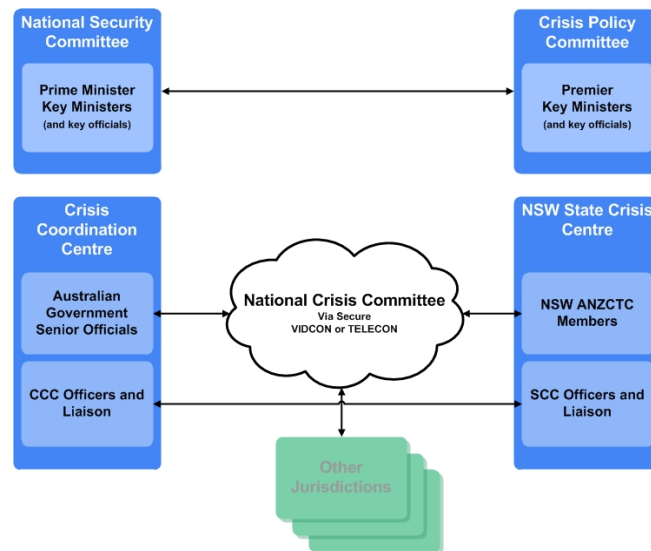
National Security Committee

Prime Minister
Key Ministers
(and key officials)

Crisis Policy Committee

Premier
Key Ministers
(and key officials)

Crisis Coordination Centre

Australian Government Senior Officials

CCC Officers and Liaison

National Crisis Committee
Via Secure
VIDCON or TELECON

NSW State Crisis Centre

NSW ANZCTC Members

SCC Officers and Liaison

Other Jurisdictions